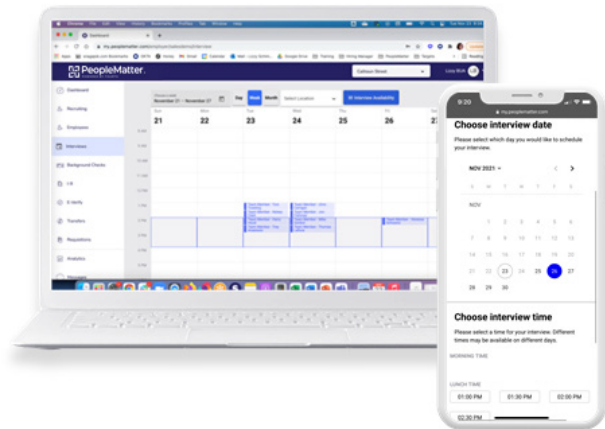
PeopleMatter

Dashboard
Recruiting
Employees
Interviews
Background Checks
I-9
E-Verify
Transfers
Requisitions
Analytics

Day Week Month
Interview Availability

Sun 21
Mon 22
Tue 23
Wed 24
Thu 25
Fri 26

9:20
my.peoplematter.com

Choose interview date
Please select which day you would like to schedule your interview.

NOV 2021
S M T W T F S
NOV
28 29 30
21 22 23 24 25 26 27

Choose interview time
Please select a time for your interview. Different times may be available on different days.

MORNING TIME

LUNCH TIME
01:00 PM
01:30 PM
02:00 PM
02:30 PM